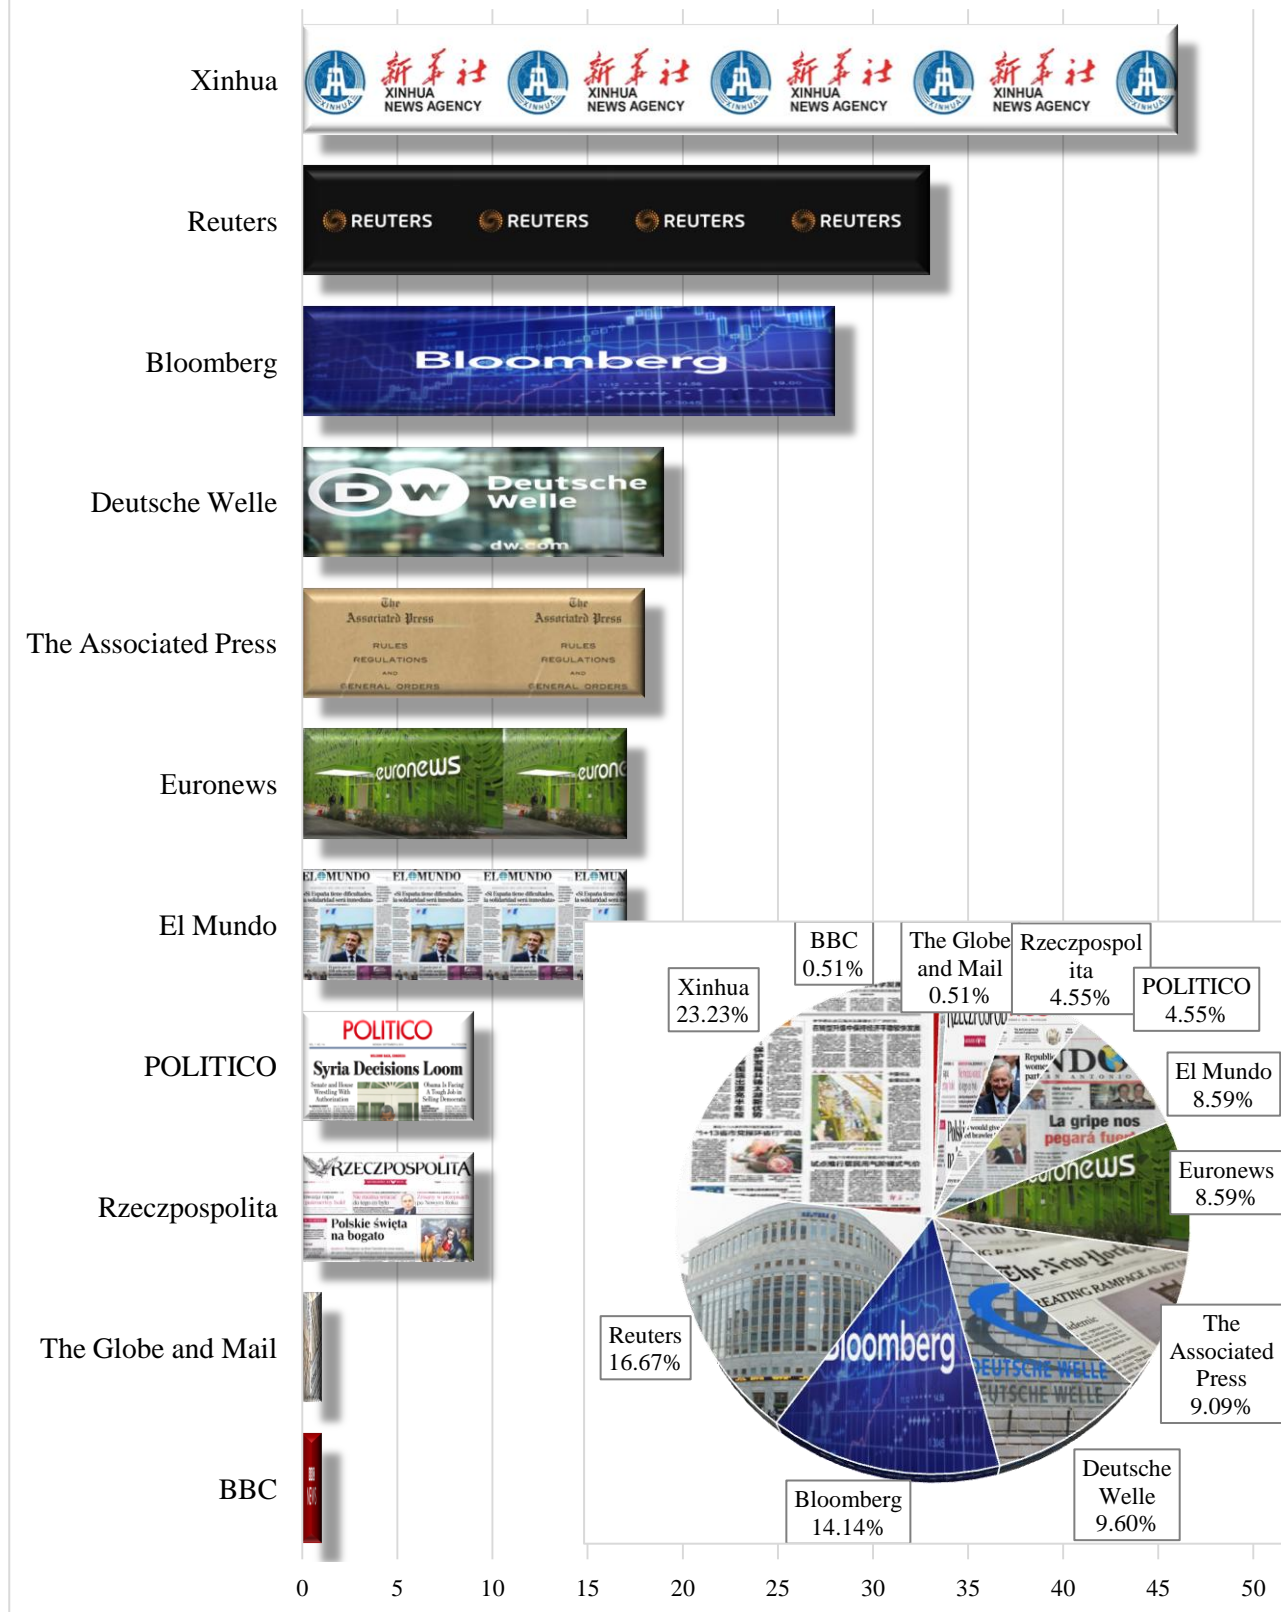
Xinhua
Reuters
Bloomberg
Deutsche Welle
The Associated Press
Euronews
El Mundo
POLITICO
Rzeczpospolita
The Globe and Mail
BBC

XINHUA NEWS AGENCY
REUTERS REUTERS REUTERS REUTERS
Bloomberg
Deutsche Welle
dw.com
The Associated Press RULES REGULATIONS AND GENERAL ORDERS
euronews
EL MUNDO
POLITICO
Syria Decisions Loom
RZECZPOSPOLITA
Polskie święta na bogato

BBC 0.51%
The Globe and Mail 0.51%
Rzeczpospol ita 4.55%
POLITICO 4.55%
Xinhua 23.23%
El Mundo 8.59%
Euronews 8.59%
The Associated Press 9.09%
Reuters 16.67%
Deutsche Welle 9.60%
Bloomberg 14.14%

0 5 10 15 20 25 30 35 40 45 50